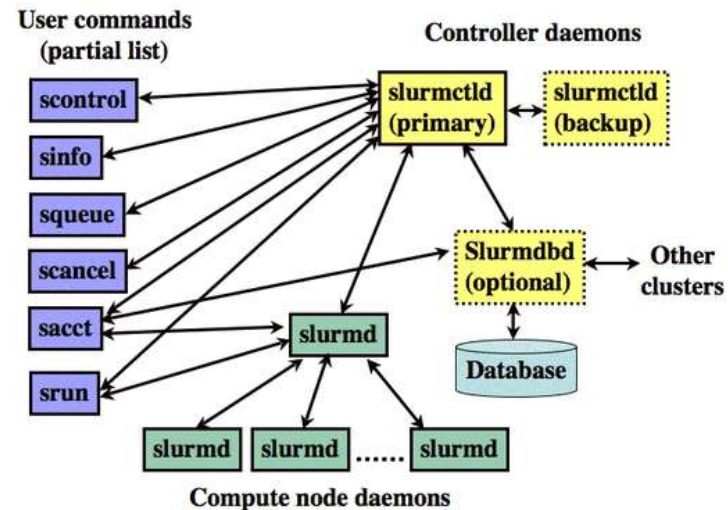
User commands (partial list)

Controller daemons

scontrol

sinfo

squeue

scancel

sacct

srun

slurmctld (primary)

slurmctld (backup)

Slurmdbd (optional)

Other clusters

Database

slurmd

slurmd

slurmd

......

slurmd

Compute node daemons